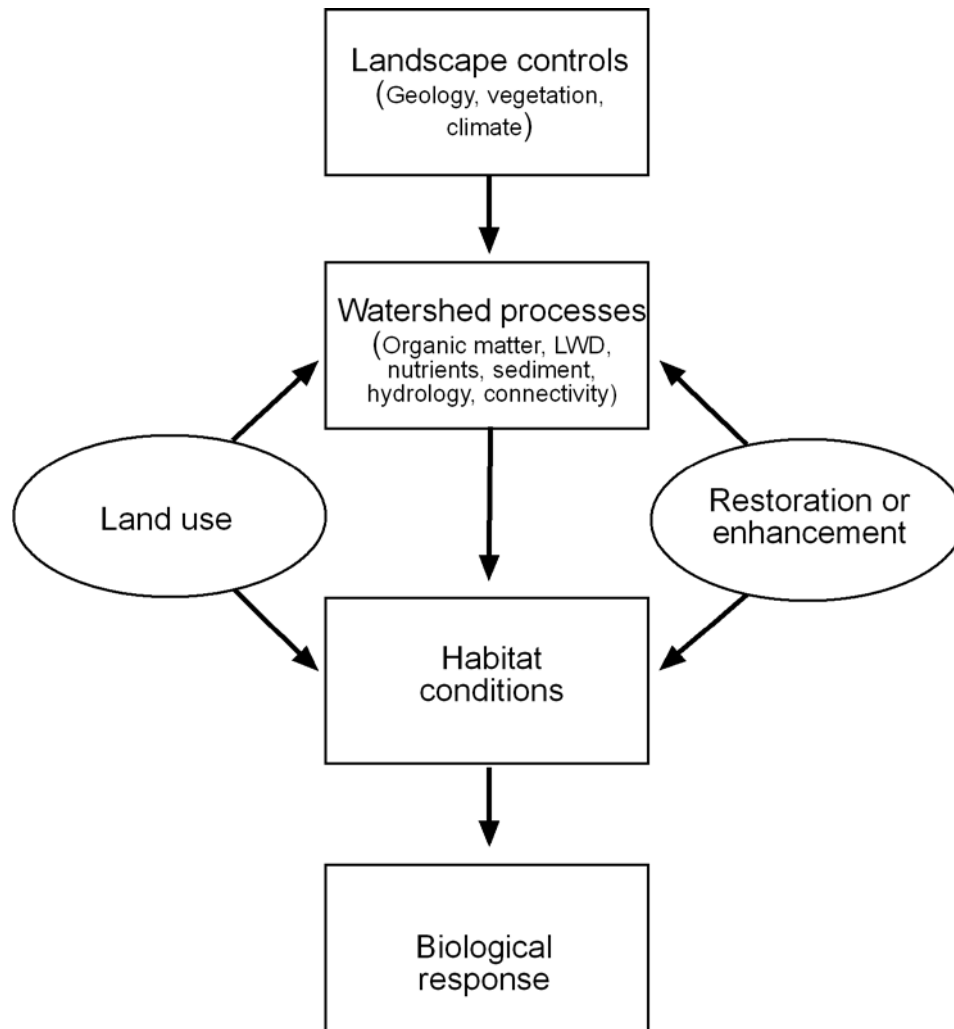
Landscape controls
(Geology, vegetation, climate)

Watershed processes
(Organic matter, LWD, nutrients, sediment, hydrology, connectivity)

Land use

Restoration or enhancement

Habitat conditions

Biological response